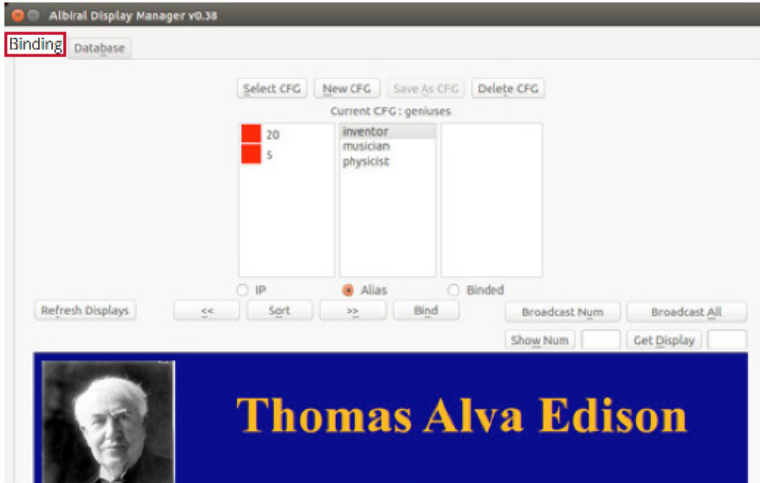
Albiral Display Manager v0.38

Binding Database

Select CFG New CFG Save As CFG Delete CFG

Current CFG : geniuses

20
5

inventor
musician
physicist

IP Alias Binded

Refresh Displays << Sort >> Bind Broadcast Num Broadcast All

Show Num Get Display

Thomas Alva Edison